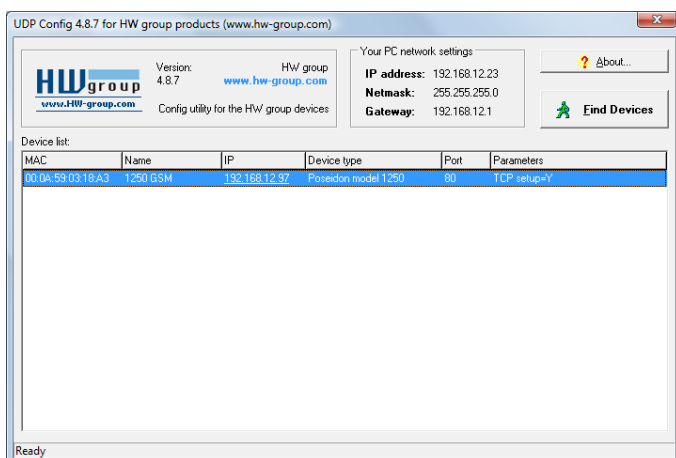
UDP Config 4.8.7 for HW group products (www.hw-group.com)

HW group
www.HW-group.com

Version:
4.8.7

HW group
www.hw-group.com

Config utility for the HW group devices

Your PC network settings
IP address: 192.168.12.23
Netmask: 255.255.255.0
Gateway: 192.168.12.1

About...

Find Devices

Device list:

| MAC | Name | IP | Device type | Port | Parameters |
|---|---|---|---|---|---|
| 00:0A:59:03:18:A3 | 1250 GSM | 192.168.12.97 | Poseidon model 1250 | 80 | TCP setup=Y |

Ready